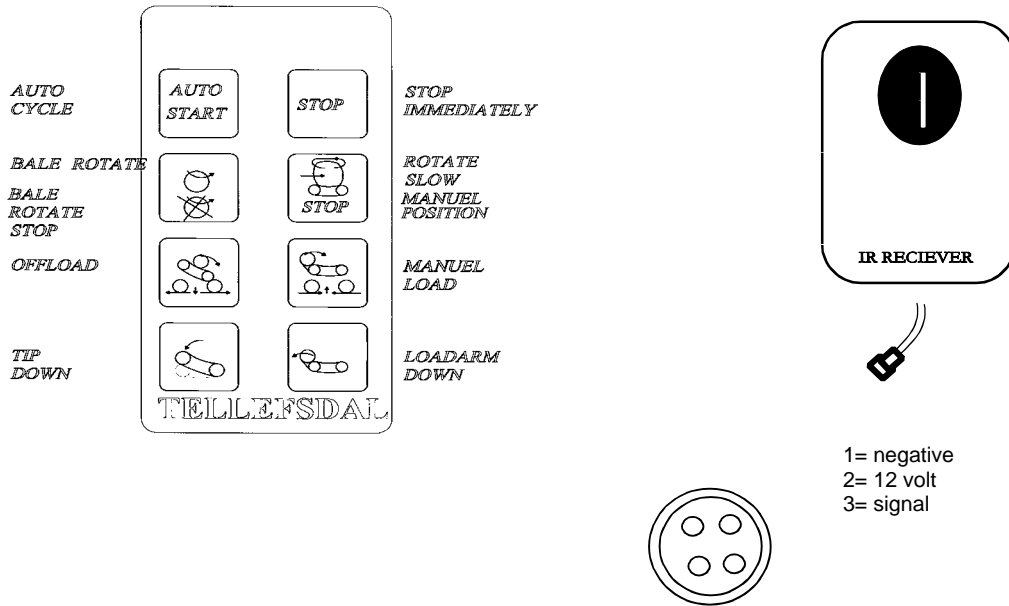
AUTO CYCLE

AUTO START

STOP

STOP IMMEDIATELY

BALE ROTATE

ROTATE SLOW

BALE ROTATE STOP

STOP

MANUEL POSITION

OFFLOAD

MANUEL LOAD

TIP DOWN

LOADARM DOWN

TELLEFSDAL

IR RECIEVER

1= negative
2= 12 volt
3= signal